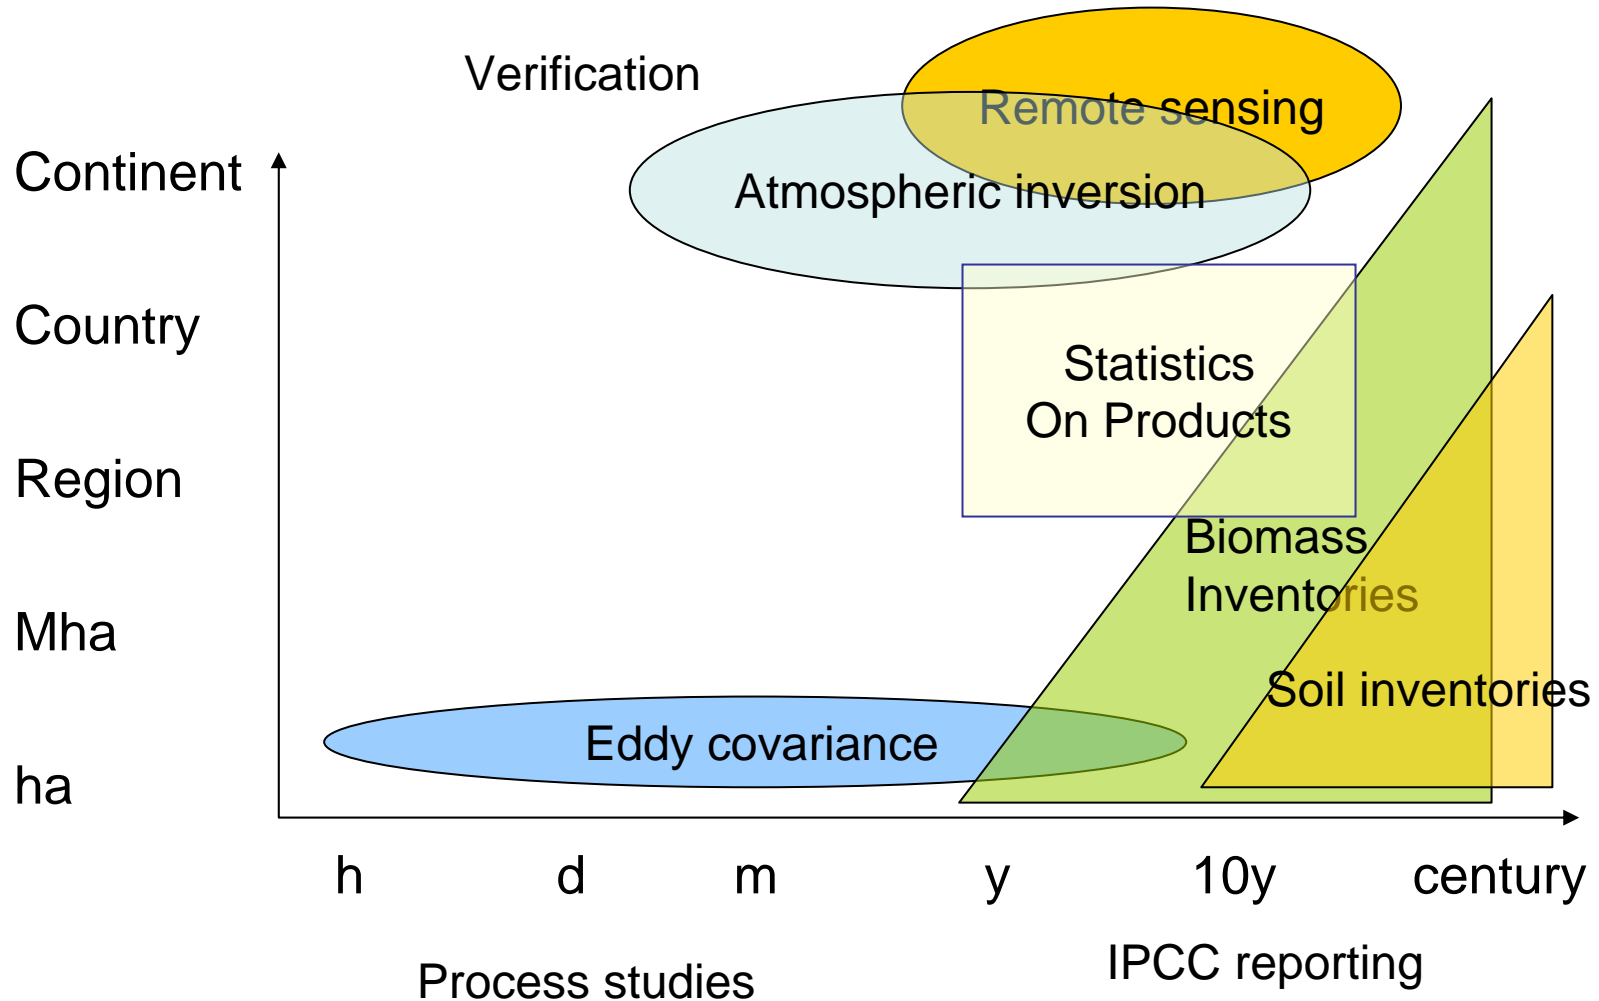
Verification

Remote sensing

Continent

Atmospheric inversion

Country

Statistics
On Products

Region

Biomass
Inventories

Mha

Soil inventories

Eddy covariance

ha

h d m y 10y century

Process studies

IPCC reporting